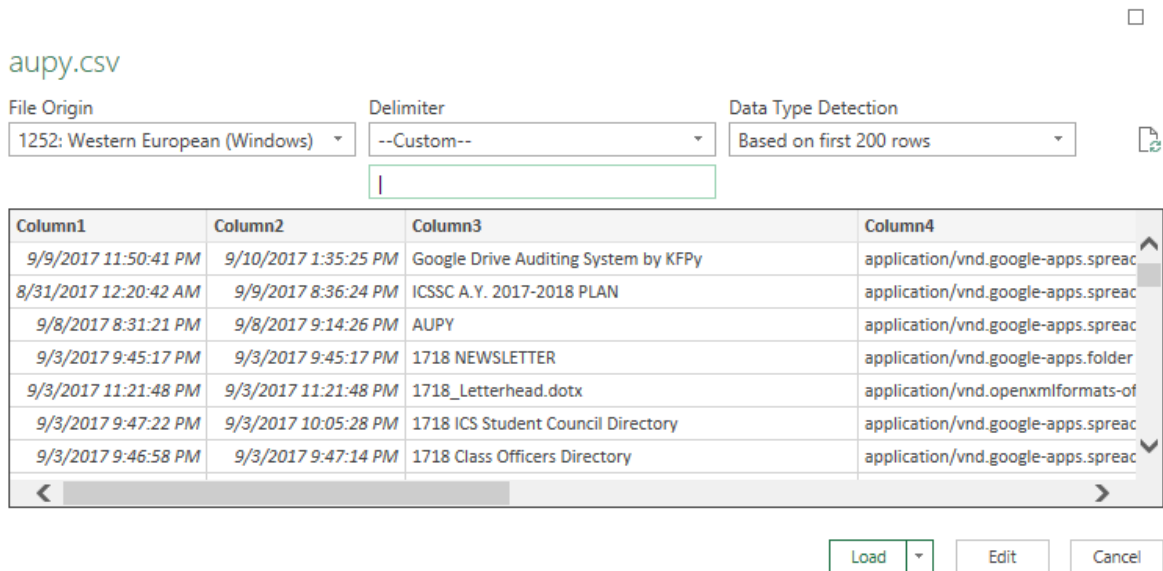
aupy.csv

File Origin
1252: Western European (Windows)

Delimiter
--Custom--
|

Data Type Detection
Based on first 200 rows

| Column1 | Column2 | Column3 | Column4 |
|---|---|---|---|
| 9/9/2017 11:50:41 PM | 9/10/2017 1:35:25 PM | Google Drive Auditing System by KFPy | application/vnd.google-apps.spreac |
| 8/31/2017 12:20:42 AM | 9/9/2017 8:36:24 PM | ICSSC A.Y. 2017-2018 PLAN | application/vnd.google-apps.spreac |
| 9/8/2017 8:31:21 PM | 9/8/2017 9:14:26 PM | AUPY | application/vnd.google-apps.spreac |
| 9/3/2017 9:45:17 PM | 9/3/2017 9:45:17 PM | 1718 NEWSLETTER | application/vnd.google-apps.folder |
| 9/3/2017 11:21:48 PM | 9/3/2017 11:21:48 PM | 1718_Letterhead.dotx | application/vnd.openxmlformats-of |
| 9/3/2017 9:47:22 PM | 9/3/2017 10:05:28 PM | 1718 ICS Student Council Directory | application/vnd.google-apps.spreac |
| 9/3/2017 9:46:58 PM | 9/3/2017 9:47:14 PM | 1718 Class Officers Directory | application/vnd.google-apps.spreac |

Load
Edit
Cancel